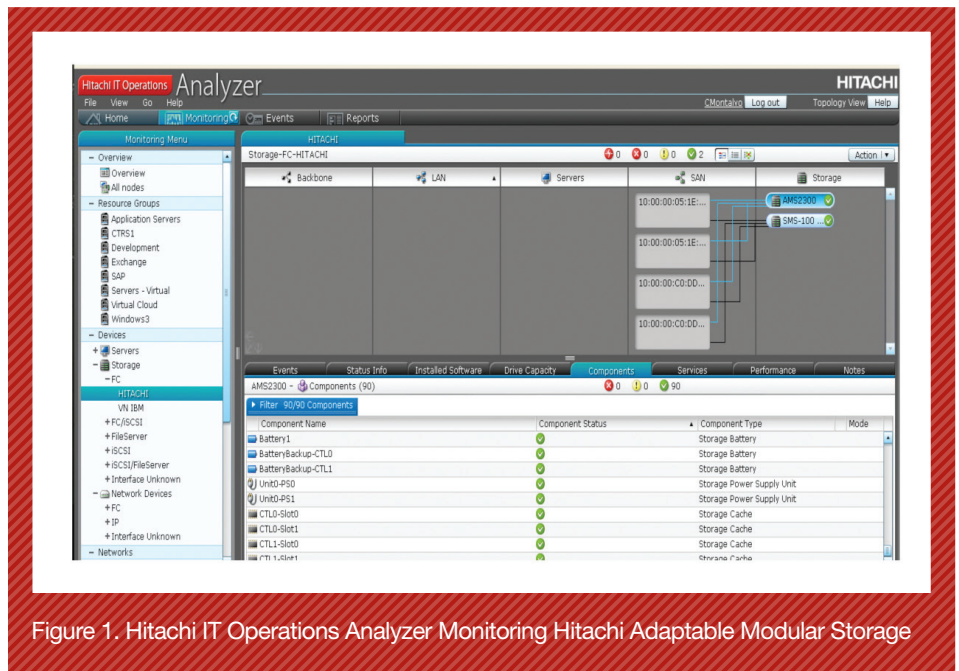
Hitachi IT Operations Analyzer

HITACHI

File View Go Help

CMontalvo Log out Topology View Help

Home Monitoring Events Reports

Monitoring Menu

HITACHI

Storage-FC-HITACHI

0 0 0 2

Action

- Overview
Overview
All nodes
- Resource Groups
Application Servers
CTRS1
Development
Exchange
SAP
Servers - Virtual
Virtual Cloud
Windows3
- Devices
+ Servers
- Storage
- FC
HITACHI
VN IBM
+ FC/iSCSI
+ FileServer
+ iSCSI
+ iSCSI/FileServer
+ Interface Unknown
- Network Devices
+ FC
+ IP
+ Interface Unknown
- Networks

Backbone LAN Servers SAN Storage

10:00:00:05:1E:...
10:00:00:05:1E:...
10:00:00:C0:DD...
10:00:00:C0:DD...

AMS2300
SMS-100 ...

Events Status Info Installed Software Drive Capacity Components Services Performance Notes

AMS2300 - Components (90)

0 0 90

Filter 90/90 Components

| Component Name | Component Status | Component Type | Mode |
|---|---|---|---|
| Battery1 | | Storage Battery | |
| BatteryBackup-CTL0 | | Storage Battery | |
| BatteryBackup-CTL1 | | Storage Battery | |
| Unit0-PS0 | | Storage Power Supply Unit | |
| Unit0-PS1 | | Storage Power Supply Unit | |
| CTL0-Slot0 | | Storage Cache | |
| CTL0-Slot1 | | Storage Cache | |
| CTL1-Slot0 | | Storage Cache | |
| CTL1-Slot1 | | Storage Cache | |

Figure 1. Hitachi IT Operations Analyzer Monitoring Hitachi Adaptable Modular Storage